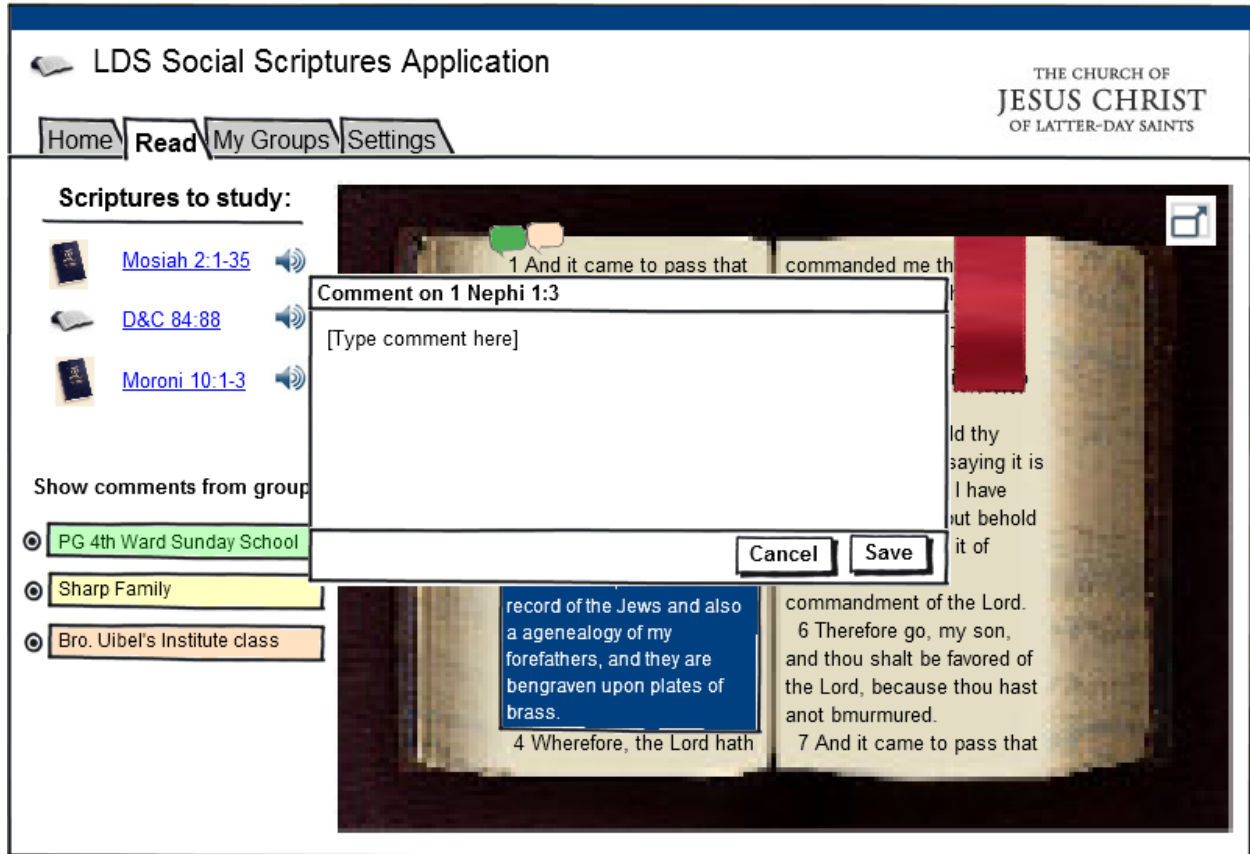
LDS Social Scriptures Application

THE CHURCH OF
JESUS CHRIST
OF LATTER-DAY SAINTS

Home Read My Groups Settings

Scriptures to study:

Mosiah 2:1-35

D&C 84:88

Moroni 10:1-3

Show comments from group

PG 4th Ward Sunday School

Sharp Family

Bro. Uibel's Institute class

1 And it came to pass that

commanded me th

Comment on 1 Nephi 1:3

[Type comment here]

Cancel Save

ld thy
saying it is
I have
out behold
it of

record of the Jews and also a agenealogy of my forefathers, and they are bengraven upon plates of brass.

4 Wherefore, the Lord hath

commandment of the Lord.

6 Therefore go, my son, and thou shalt be favored of the Lord, because thou hast anot bmurmured.

7 And it came to pass that